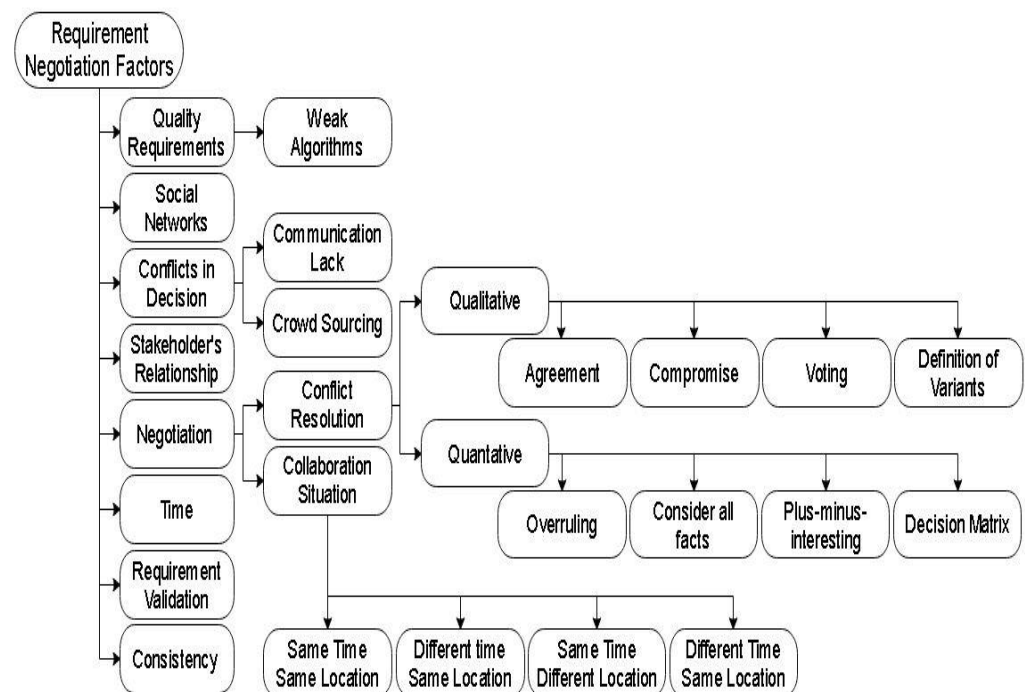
Requirement Negotiation Factors

Quality Requirements

Weak Algorithms

Social Networks

Conflicts in Decision

Communication Lack

Crowd Sourcing

Qualitative

Agreement

Compromise

Voting

Definition of Variants

Stakeholder's Relationship

Negotiation

Conflict Resolution

Collaboration Situation

Quantative

Overruling

Consider all facts

Plus-minus-interesting

Decision Matrix

Time

Requirement Validation

Consistency

Same Time Same Location

Different time Same Location

Same Time Different Location

Different Time Same Location